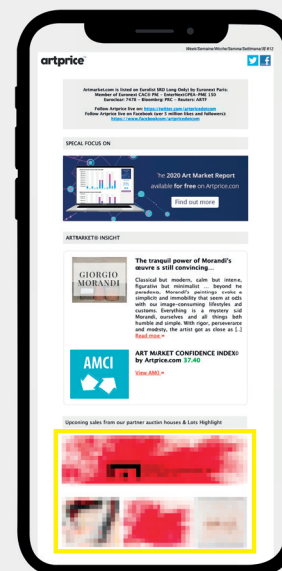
Week/Semaine/Woche/Semana/Settimana/周 #12

artprice

Artmarket.com is listed on Eurolist SRD Long Only) by Euronext Paris: Member of Euronext CAC® PME - EnterNext©PEA-PME 150 Euroclear: 7478 - Bloomberg: PRC - Reuters: ARTF

Follow Artprice live on: https://twitter.com/artpricedotcom
Follow Artprice live on Facebook (over 5 million likes and followers): https://www.facebook.com/artpricedotcom

SPECIAL FOCUS ON

The 2020 Art Market Report available for free on Artprice.com

Find out more

ARTMARKET® INSIGHT

GIORGIO MORANDI

The tranquil power of Morandi's œuvre s still convincing...

Classical but modern, calm but intense, figurative but minimalist ... beyond the paradoxes, Morandi's paintings evoke a simplicity and immobility that seem at odds with our image-consuming lifestyles and customs. Everything is a mystery sid Morandi, ourselves and all things both humble and simple. With rigor, perseverance and modesty, the artist got as close as [...]
Read more »

AMCI

ART MARKET CONFIDENCE INDEX® by Artprice.com 37.40

View AMCI »

Upcoming sales from our partner auction houses & Lots Highlight